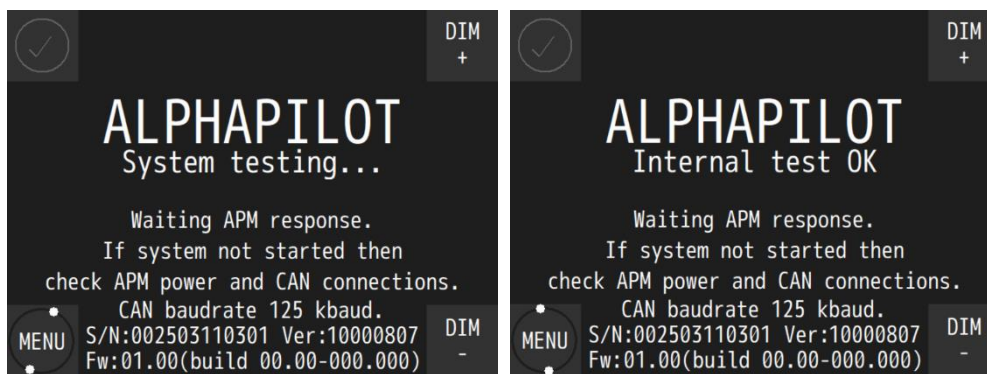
DIM
+

ALPHAPILOT
System testing...

Waiting APM response.
If system not started then
check APM power and CAN connections.
CAN baudrate 125 kbaud.
S/N:002503110301 Ver:10000807
Fw:01.00(build 00.00-000.000)

MENU

DIM
-

DIM
+

ALPHAPILOT
Internal test OK

Waiting APM response.
If system not started then
check APM power and CAN connections.
CAN baudrate 125 kbaud.
S/N:002503110301 Ver:10000807
Fw:01.00(build 00.00-000.000)

MENU

DIM
-